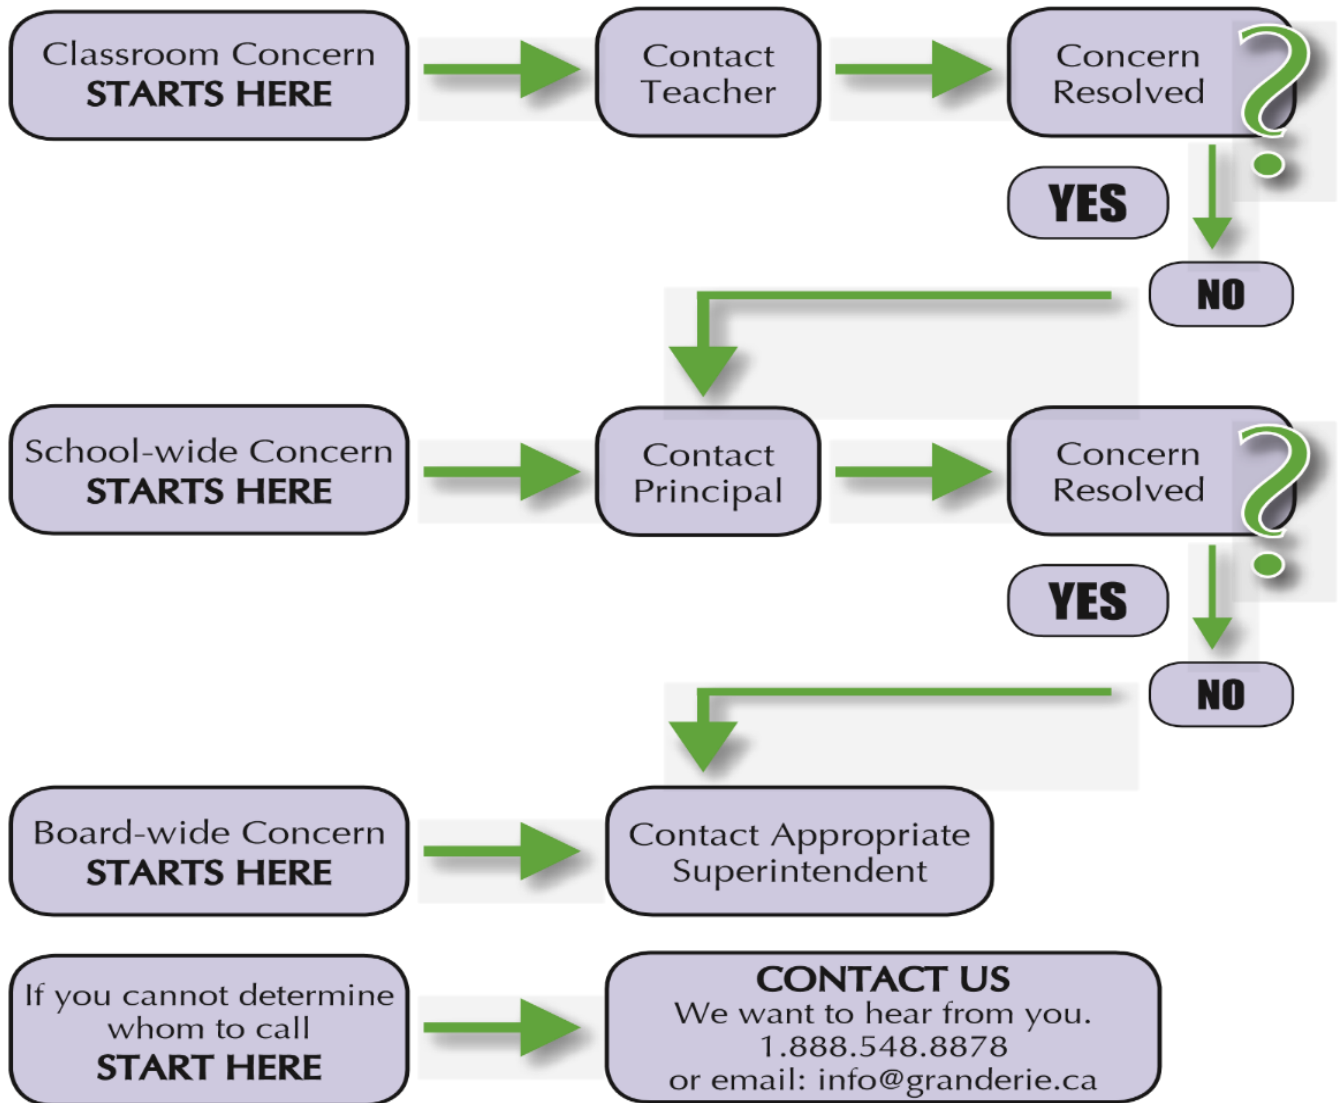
Classroom Concern
STARTS HERE

Contact Teacher

Concern Resolved ?

YES

NO

School-wide Concern
STARTS HERE

Contact Principal

Concern Resolved ?

YES

NO

Board-wide Concern
STARTS HERE

Contact Appropriate Superintendent

If you cannot determine whom to call
START HERE

CONTACT US
We want to hear from you.
1.888.548.8878
or email: info@granderie.ca